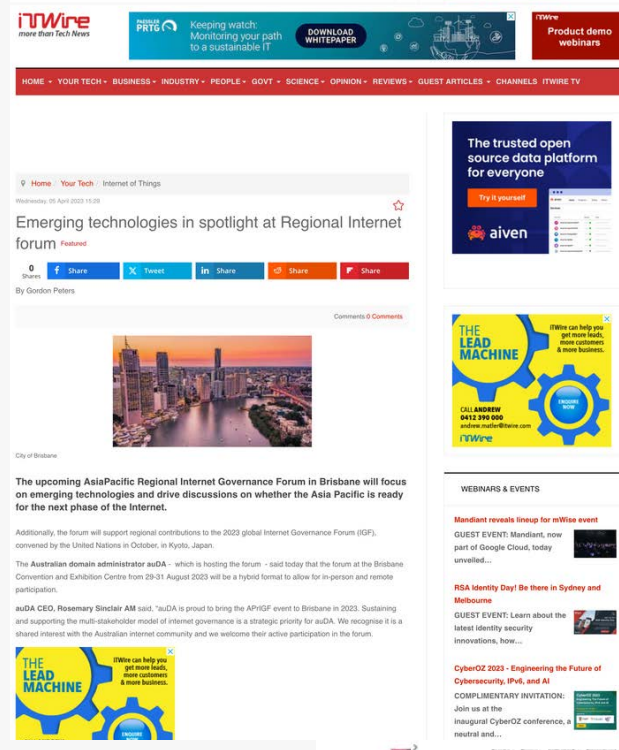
iTWire
more than Tech News

PAESSLER PRTG
Keeping watch: Monitoring your path to a sustainable IT
DOWNLOAD WHITEPAPER

iTWire
Product demo webinars

HOME ▾ YOUR TECH ▾ BUSINESS ▾ INDUSTRY ▾ PEOPLE ▾ GOVT ▾ SCIENCE ▾ OPINION ▾ REVIEWS ▾ GUEST ARTICLES ▾ CHANNELS ITWIRE TV

Home / Your Tech / Internet of Things

Wednesday, 05 April 2023 15:09

Emerging technologies in spotlight at Regional Internet forum Featured

0 Shares
Share
Tweet
Share
Share
Share

By Gordon Peters

Comments 0 Comments

City of Brisbane

The upcoming AsiaPacific Regional Internet Governance Forum in Brisbane will focus on emerging technologies and drive discussions on whether the Asia Pacific is ready for the next phase of the Internet.

Additionally, the forum will support regional contributions to the 2023 global Internet Governance Forum (IGF), convened by the United Nations in October, in Kyoto, Japan.

The Australian domain administrator auDA - which is hosting the forum - said today that the forum at the Brisbane Convention and Exhibition Centre from 29-31 August 2023 will be a hybrid format to allow for in-person and remote participation.

auDA CEO, Rosemary Sinclair AM said, "auDA is proud to bring the APrIGF event to Brisbane in 2023. Sustaining and supporting the multi-stakeholder model of internet governance is a strategic priority for auDA. We recognise it is a shared interest with the Australian internet community and we welcome their active participation in the forum.

THE LEAD MACHINE
iTWire can help you get more leads, more customers & more business.

The trusted open source data platform for everyone
Try it yourself
aiven

THE LEAD MACHINE
iTWire can help you get more leads, more customers & more business.
ENQUIRE NOW
CALL ANDREW
0412 390 000
andrew.matler@itwire.com
iTWire

WEBINARS & EVENTS

Mandiant reveals lineup for mWise event
GUEST EVENT: Mandiant, now part of Google Cloud, today unveiled...

RSA Identity Day! Be there in Sydney and Melbourne
GUEST EVENT: Learn about the latest identity security innovations, how...

CyberOZ 2023 - Engineering the Future of Cybersecurity, IPv6, and AI
COMPLIMENTARY INVITATION: Join us at the inaugural CyberOZ conference, a neutral and...